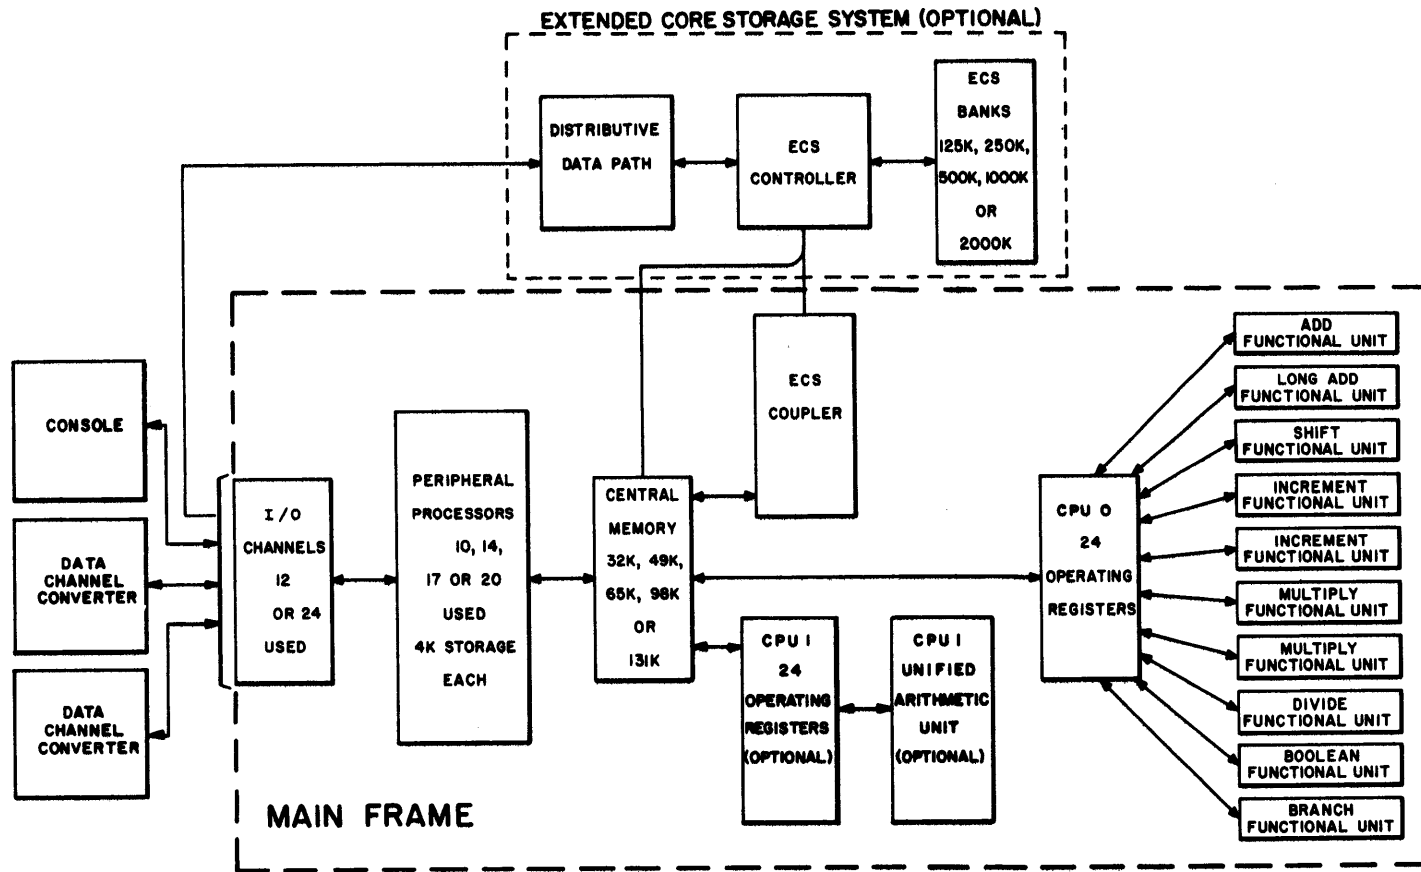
EXTENDED CORE STORAGE SYSTEM (OPTIONAL)

DISTRIBUTIVE DATA PATH

ECS CONTROLLER

ECS BANKS 125K, 250K, 500K, 1000K OR 2000K

ECS COUPLER

CONSOLE

DATA CHANNEL CONVERTER

DATA CHANNEL CONVERTER

I/O CHANNELS 12 OR 24 USED

PERIPHERAL PROCESSORS 10, 14, 17 OR 20 USED 4K STORAGE EACH

CENTRAL MEMORY 32K, 49K, 65K, 98K OR 131K

CPU 1 24 OPERATING REGISTERS (OPTIONAL)

CPU 1 UNIFIED ARITHMETIC UNIT (OPTIONAL)

CPU 0 24 OPERATING REGISTERS

ADD FUNCTIONAL UNIT

LONG ADD FUNCTIONAL UNIT

SHIFT FUNCTIONAL UNIT

INCREMENT FUNCTIONAL UNIT

INCREMENT FUNCTIONAL UNIT

MULTIPLY FUNCTIONAL UNIT

MULTIPLY FUNCTIONAL UNIT

DIVIDE FUNCTIONAL UNIT

BOOLEAN FUNCTIONAL UNIT

BRANCH FUNCTIONAL UNIT

MAIN FRAME